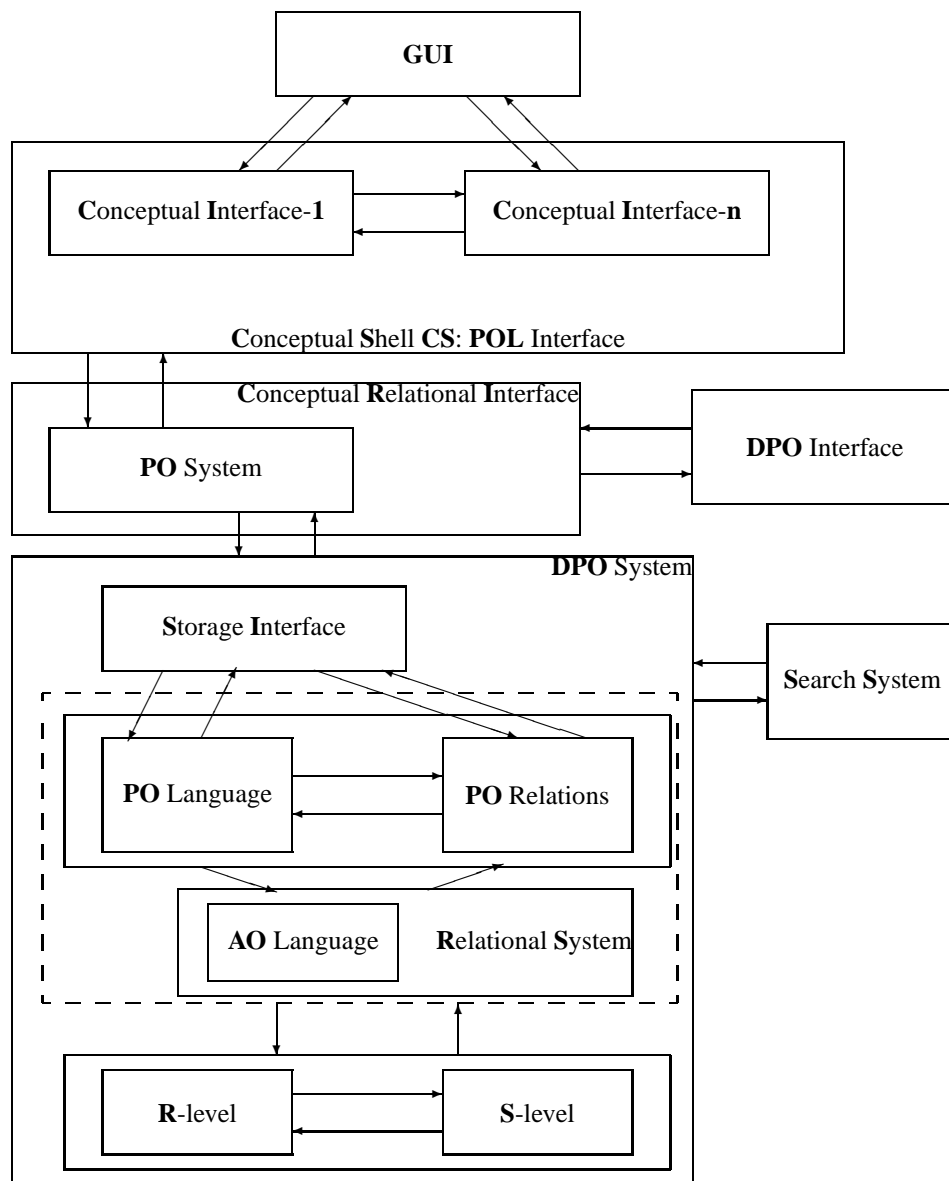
GUI

Conceptual Interface-1

Conceptual Interface-n

Conceptual Shell CS: POL Interface

Conceptual Relational Interface

PO System

DPO Interface

DPO System

Storage Interface

Search System

PO Language

PO Relations

AO Language

Relational System

R-level

S-level